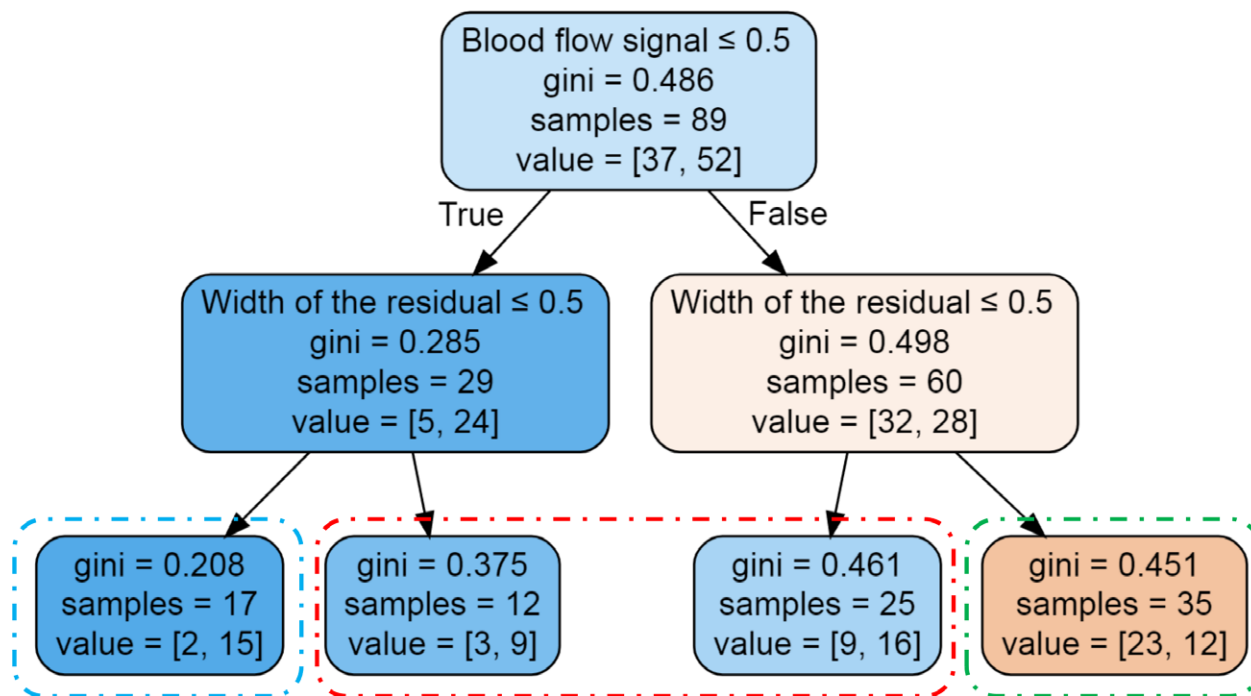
Blood flow signal ≤ 0.5
gini = 0.486
samples = 89
value = [37, 52]

True

False

Width of the residual ≤ 0.5
gini = 0.285
samples = 29
value = [5, 24]

Width of the residual ≤ 0.5
gini = 0.498
samples = 60
value = [32, 28]

gini = 0.208
samples = 17
value = [2, 15]

gini = 0.375
samples = 12
value = [3, 9]

gini = 0.461
samples = 25
value = [9, 16]

gini = 0.451
samples = 35
value = [23, 12]